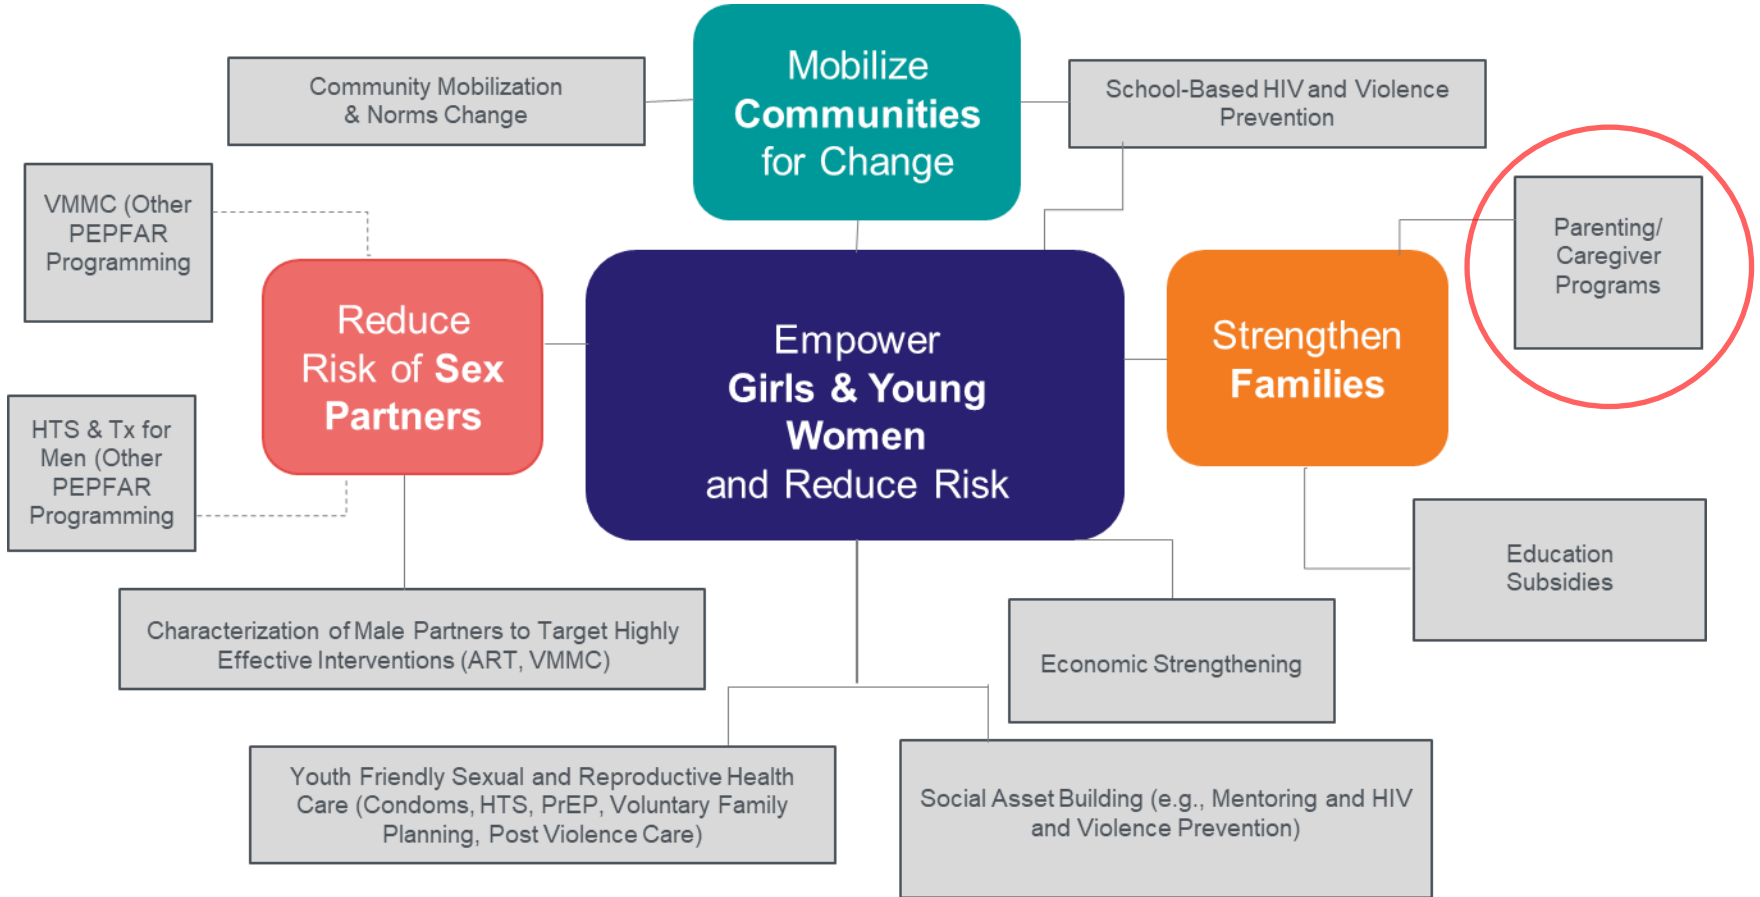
Community Mobilization & Norms Change

Mobilize Communities for Change

School-Based HIV and Violence Prevention

VMMC (Other PEPFAR Programming

Parenting/ Caregiver Programs

Reduce Risk of Sex Partners

Empower Girls & Young Women and Reduce Risk

Strengthen Families

HTS & Tx for Men (Other PEPFAR Programming

Education Subsidies

Characterization of Male Partners to Target Highly Effective Interventions (ART, VMMC)

Economic Strengthening

Youth Friendly Sexual and Reproductive Health Care (Condoms, HTS, PrEP, Voluntary Family Planning, Post Violence Care)

Social Asset Building (e.g., Mentoring and HIV and Violence Prevention)